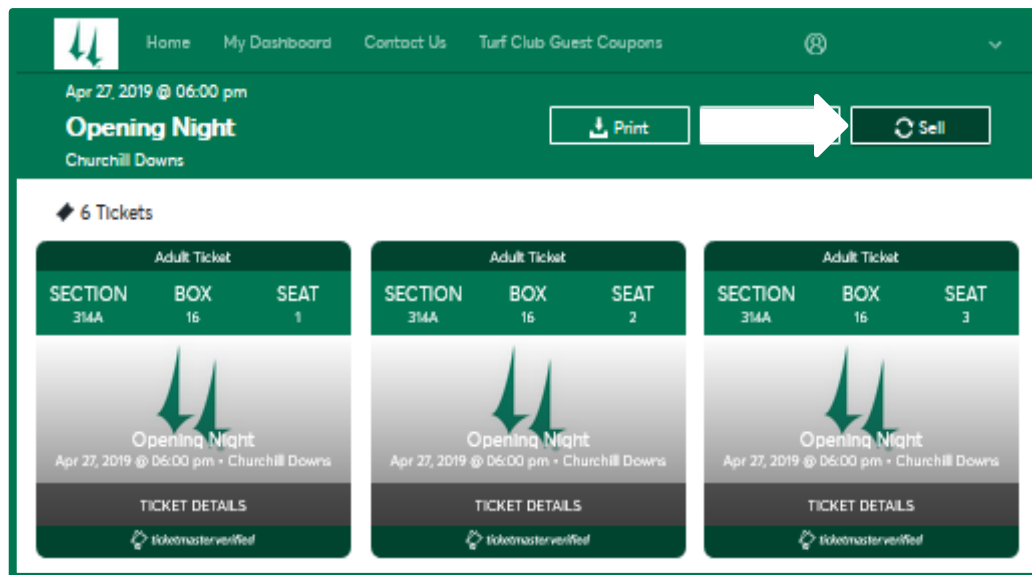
Home My Dashboard Contact Us Turf Club Guest Coupons

Apr 27, 2019 @ 06:00 pm

Opening Night

Churchill Downs

Print

Sell

6 Tickets

Adult Ticket

SECTION 314A BOX 16 SEAT 1

Opening Night

Apr 27, 2019 @ 06:00 pm • Churchill Downs

TICKET DETAILS

ticketmaster verified

Adult Ticket

SECTION 314A BOX 16 SEAT 2

Opening Night

Apr 27, 2019 @ 06:00 pm • Churchill Downs

TICKET DETAILS

ticketmaster verified

Adult Ticket

SECTION 314A BOX 16 SEAT 3

Opening Night

Apr 27, 2019 @ 06:00 pm • Churchill Downs

TICKET DETAILS

ticketmaster verified